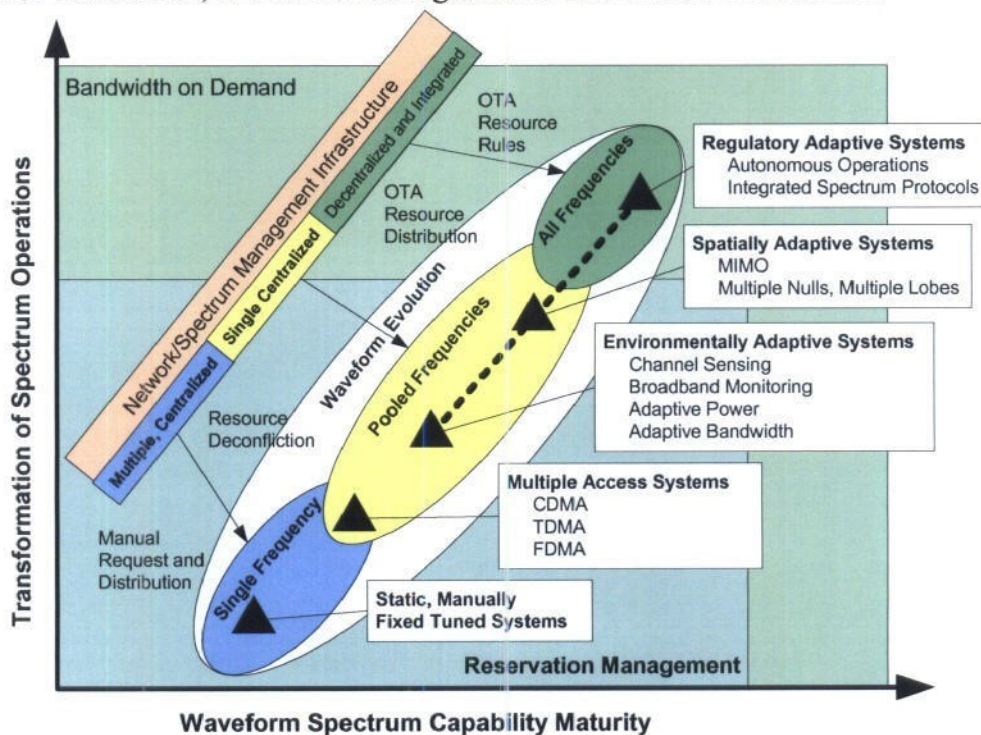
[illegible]

Bandwidth on Demand

Network/Spectrum Management Infrastructure

Multiple, Centralized

Single Centralized

Decentralized and Integrated

OTA Resource Rules

OTA Resource Distribution

Resource Deconfliction

Manual Request and Distribution

Waveform Evolution

All Frequencies

Pooled Frequencies

Single Frequency

Regulatory Adaptive Systems
Autonomous Operations
Integrated Spectrum Protocols

Spatially Adaptive Systems
MIMO
Multiple Nulls, Multiple Lobes

Environmentally Adaptive Systems
Channel Sensing
Broadband Monitoring
Adaptive Power
Adaptive Bandwidth

Multiple Access Systems
CDMA
TDMA
FDMA

Static, Manually Fixed Tuned Systems

Reservation Management

Transformation of Spectrum Operations

Waveform Spectrum Capability Maturity